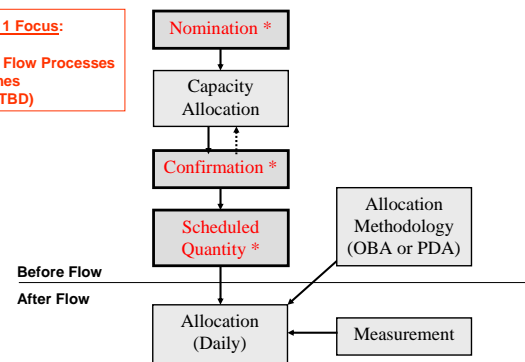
1 Focus:

Flow Processes
nes
TBD)

Nomination *

Capacity Allocation

Confirmation *

Scheduled Quantity *

Allocation Methodology (OBA or PDA)

Before Flow

After Flow

Allocation (Daily)

Measurement